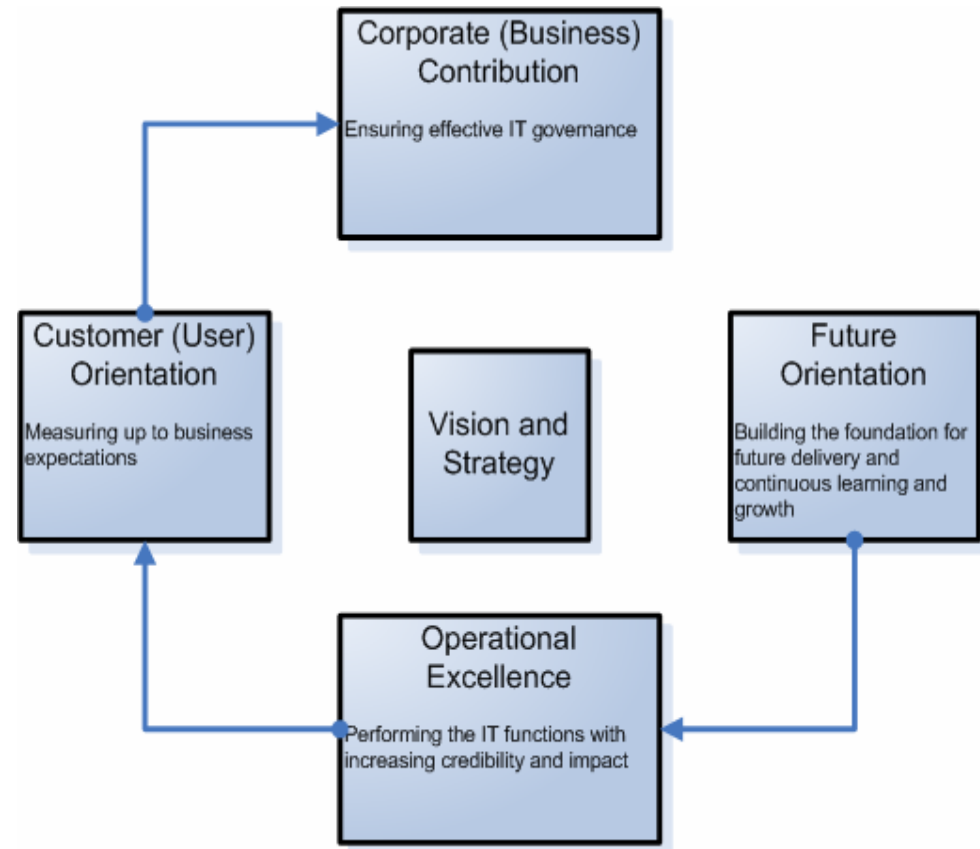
Corporate (Business) Contribution

Ensuring effective IT governance

Customer (User) Orientation

Measuring up to business expectations

Vision and Strategy

Future Orientation

Building the foundation for future delivery and continuous learning and growth

Operational Excellence

Performing the IT functions with increasing credibility and impact